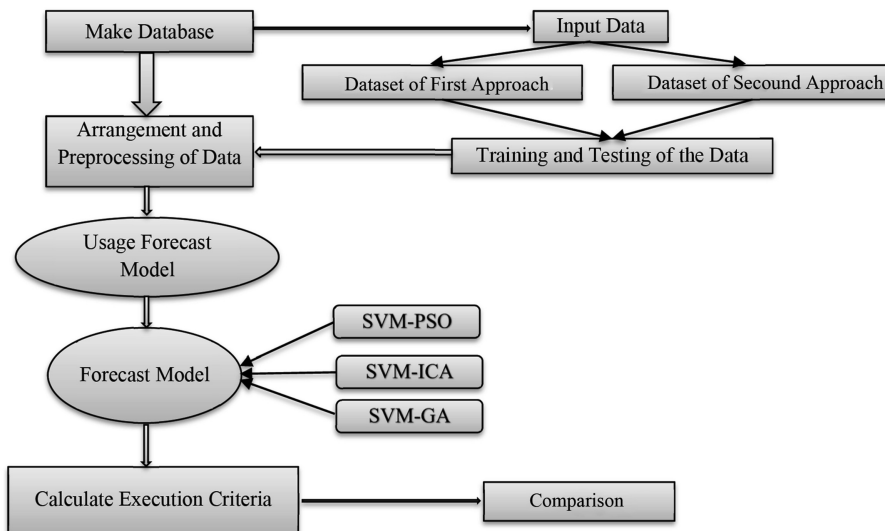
Make Database

Input Data

Dataset of First Approach

Dataset of Secound Approach

Arrangement and Preprocessing of Data

Training and Testing of the Data

Usage Forecast Model

SVM-PSO

Forecast Model

SVM-ICA

SVM-GA

Calculate Execution Criteria

Comparison